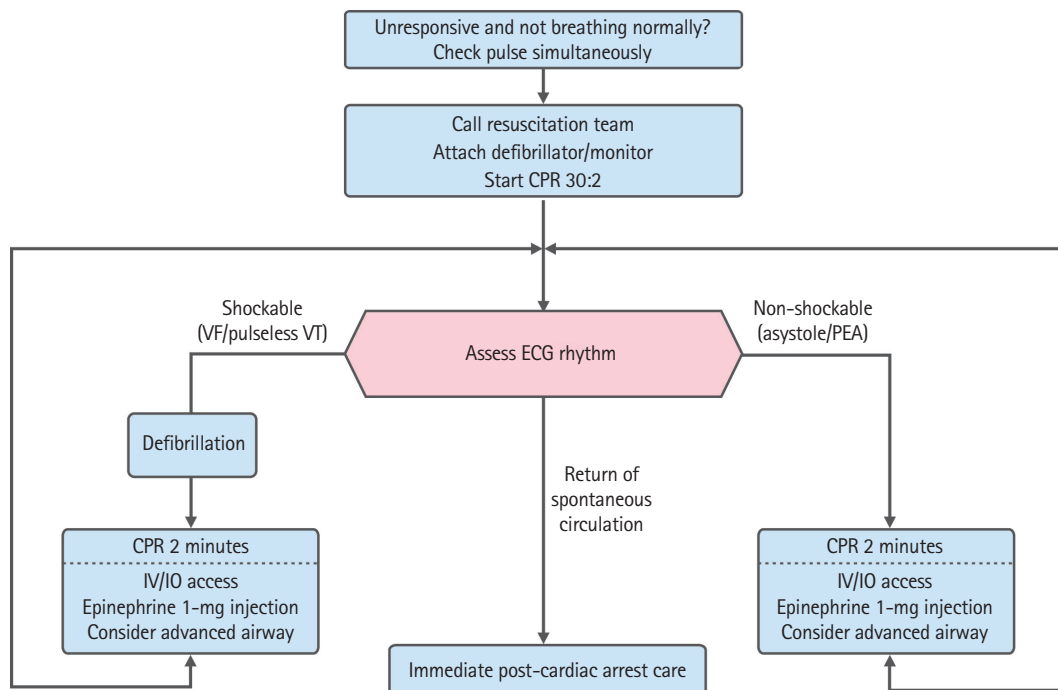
Unresponsive and not breathing normally?
Check pulse simultaneously

Call resuscitation team
Attach defibrillator/monitor
Start CPR 30:2

Shockable
(VF/pulseless VT)

Assess ECG rhythm

Non-shockable
(asystole/PEA)

Defibrillation

Return of spontaneous circulation

CPR 2 minutes
IV/IO access
Epinephrine 1-mg injection
Consider advanced airway

CPR 2 minutes
IV/IO access
Epinephrine 1-mg injection
Consider advanced airway

Immediate post-cardiac arrest care